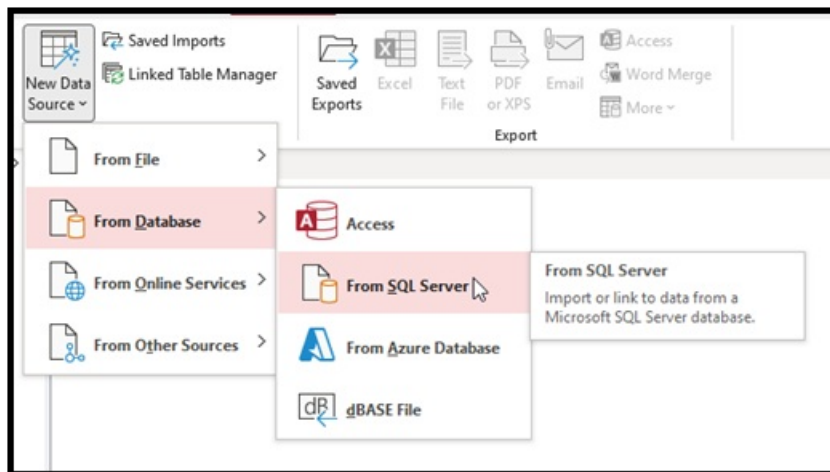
New Data Source

Saved Imports

Linked Table Manager

Saved Exports

Excel

Text File

PDF or XPS

Email

Access

Word Merge

More

Export

From File

From Database

From Online Services

From Other Sources

Access

From SQL Server

From Azure Database

dBASE File

From SQL Server

Import or link to data from a Microsoft SQL Server database.